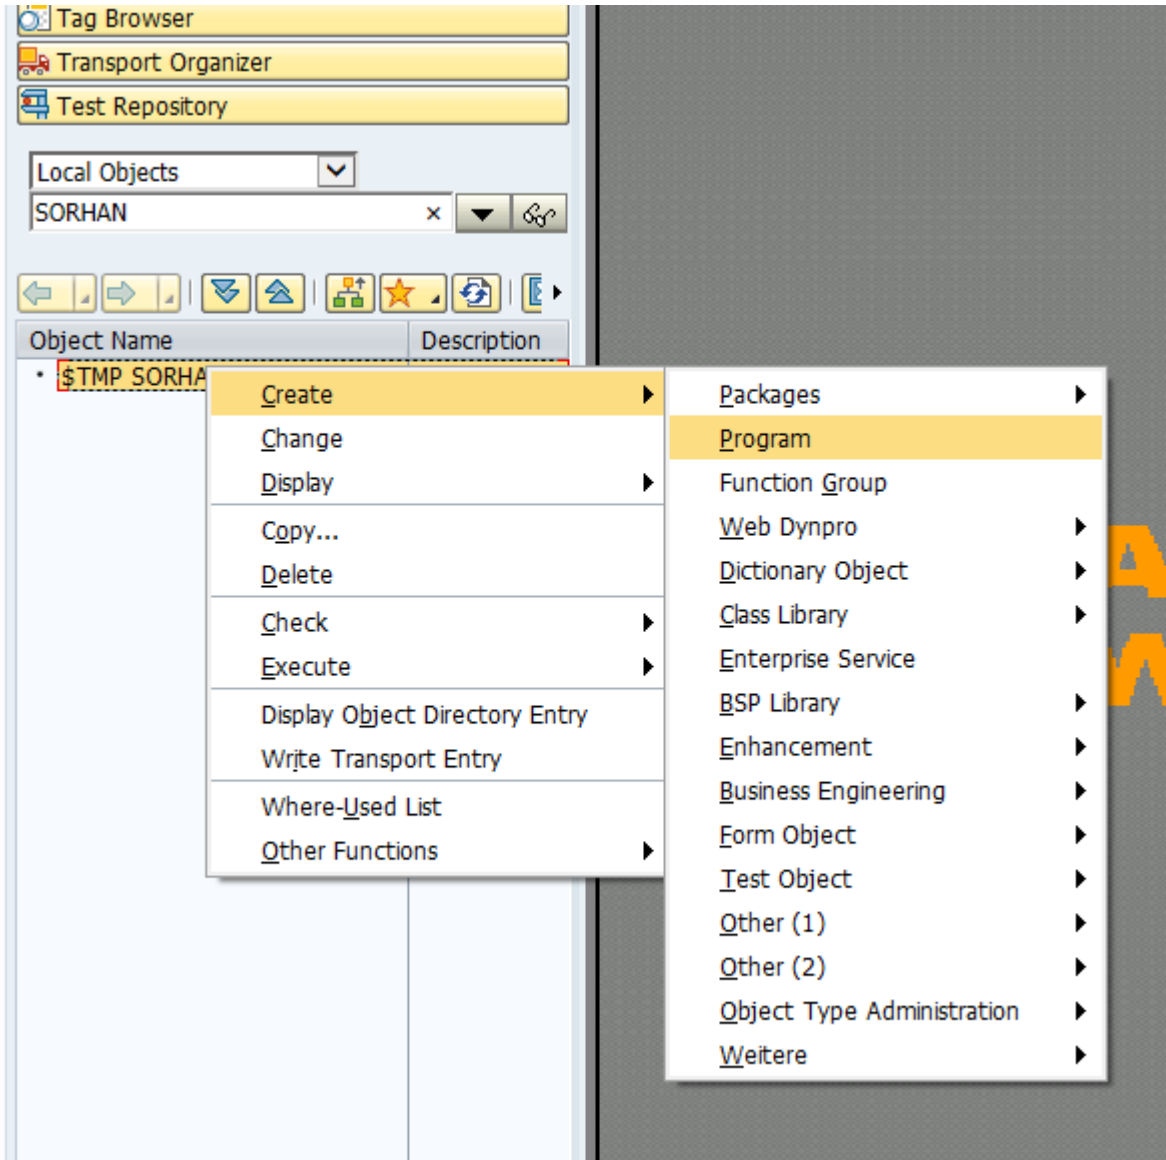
Tag Browser
Transport Organizer
Test Repository

Local Objects
SORHAN

Object Name
Description
$TMP SORHA

Create
Change
Display
Copy...
Delete
Check
Execute
Display Object Directory Entry
Write Transport Entry
Where-Used List
Other Functions

Packages
Program
Function Group
Web Dynpro
Dictionary Object
Class Library
Enterprise Service
BSP Library
Enhancement
Business Engineering
Form Object
Test Object
Other (1)
Other (2)
Object Type Administration
Weitere